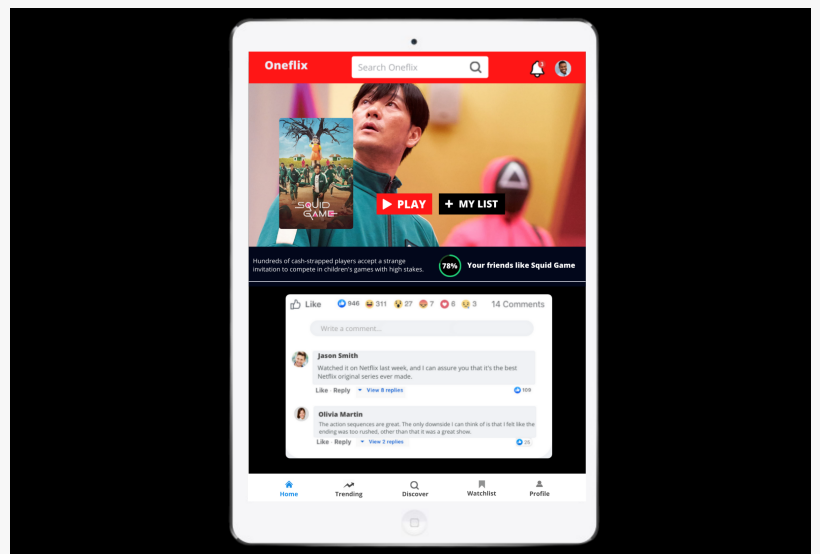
Oneflix

Search Oneflix

SQUID GAME

PLAY

+ MY LIST

Hundreds of cash-strapped players accept a strange invitation to compete in children's games with high stakes.

78%

Your friends like Squid Game

Like 946 311 27 7 6 3 14 Comments

Write a comment...

Jason Smith

Watched it on Netflix last week, and I can assure you that it's the best Netflix original series ever made.

Like · Reply · View 8 replies 109

Olivia Martin

The action sequences are great. The only downside I can think of is that I felt like the ending was too rushed, other than that it was a great show.

Like · Reply · View 2 replies 26

Home Trending Discover Watchlist Profile